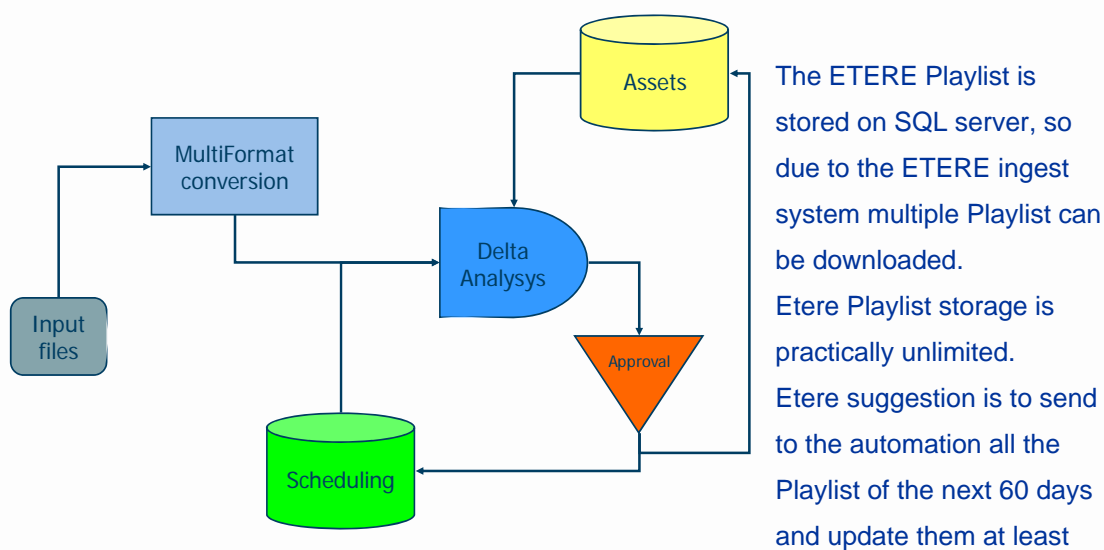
Assets

MultiFormat conversion

Delta Analysys

Input files

Approval

Scheduling

The ETERE Playlist is stored on SQL server, so due to the ETERE ingest system multiple Playlist can be downloaded.
Etere Playlist storage is practically unlimited.
Etere suggestion is to send to the automation all the Playlist of the next 60 days and update them at least